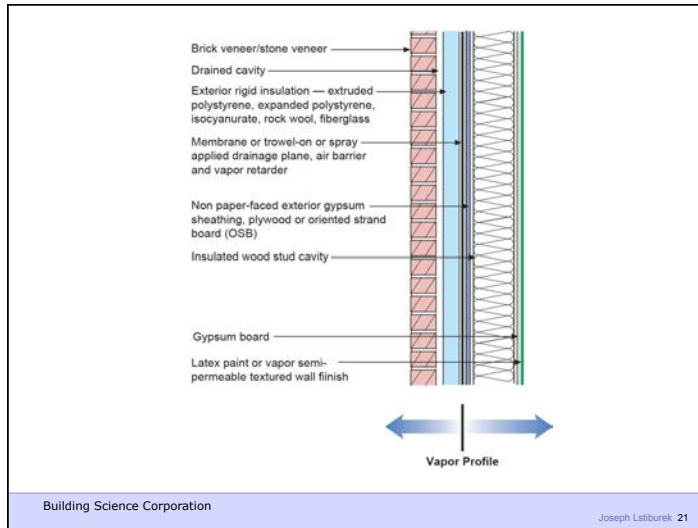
Brick veneer/stone veneer

Drained cavity

Exterior rigid insulation — extruded polystyrene, expanded polystyrene, isocyanurate, rock wool, fiberglass

Membrane or trowel-on or spray applied drainage plane, air barrier and vapor retarder

Non paper-faced exterior gypsum sheathing, plywood or oriented strand board (OSB)

Insulated wood stud cavity

Gypsum board

Latex paint or vapor semi-permeable textured wall finish

Vapor Profile

Building Science Corporation

Joseph Lstiburek 21